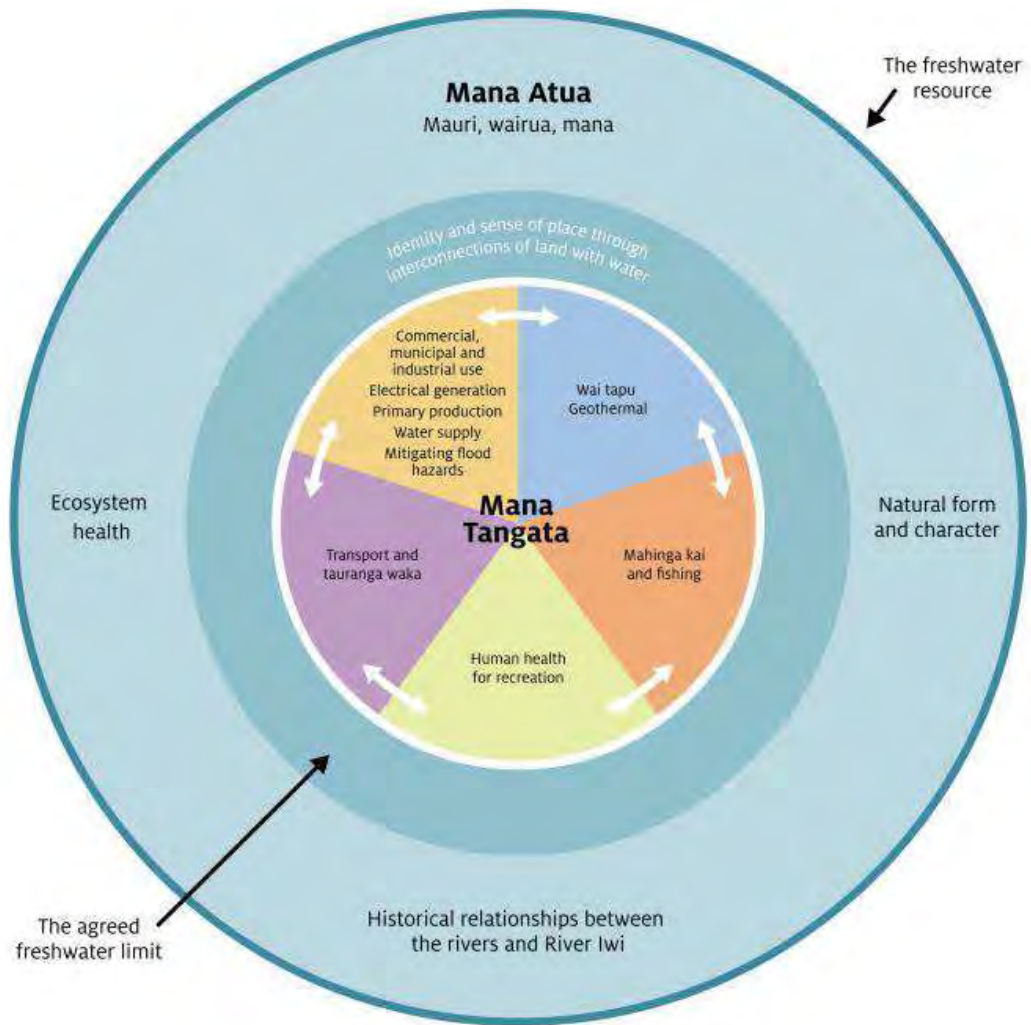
The freshwater resource

Mana Atua
Mauri, wairua, mana

Identity and sense of place through interconnections of land with water

Commercial, municipal and industrial use
Electrical generation
Primary production
Water supply
Mitigating flood hazards

Wai tapu
Geothermal

Mana Tangata

Ecosystem health

Natural form and character

Transport and tauranga waka

Mahinga kai and fishing

Human health for recreation

The agreed freshwater limit

Historical relationships between the rivers and River Iwi